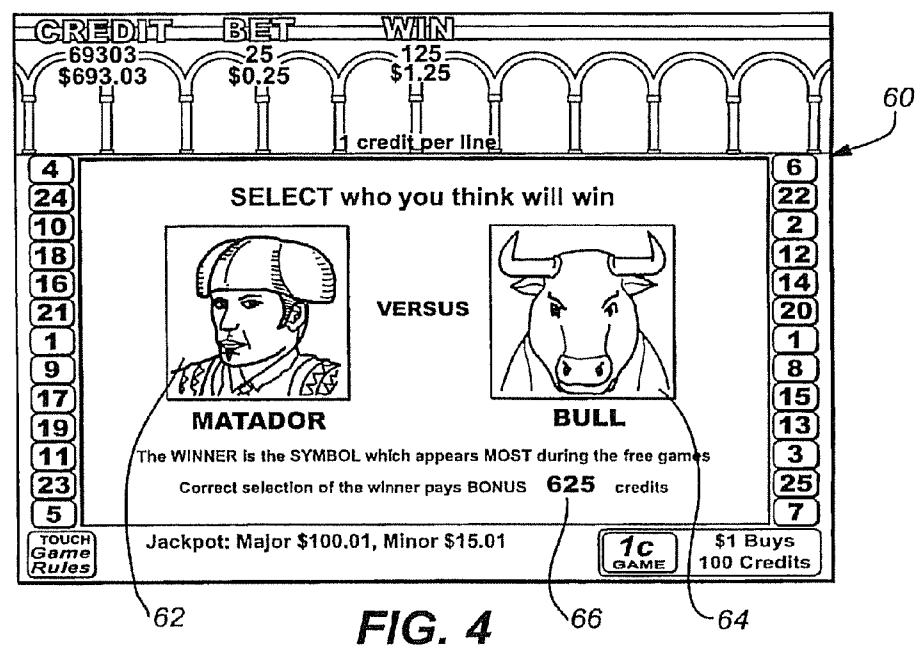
CREDIT BET WIN
69303 $693.03
25 $0.25
125 $1.25

60

1 credit per line

4
24
10
18
16
21
1
9
17
19
11
23
5

SELECT who you think will win

VERSUS

MATADOR

BULL

The WINNER is the SYMBOL which appears MOST during the free games

Correct selection of the winner pays BONUS 625 credits

6
22
2
12
14
20
1
8
15
13
3
25
7

TOUCH Game Rules

Jackpot: Major $100.01, Minor $15.01

1c GAME

$1 Buys 100 Credits

62

FIG. 4

66

64